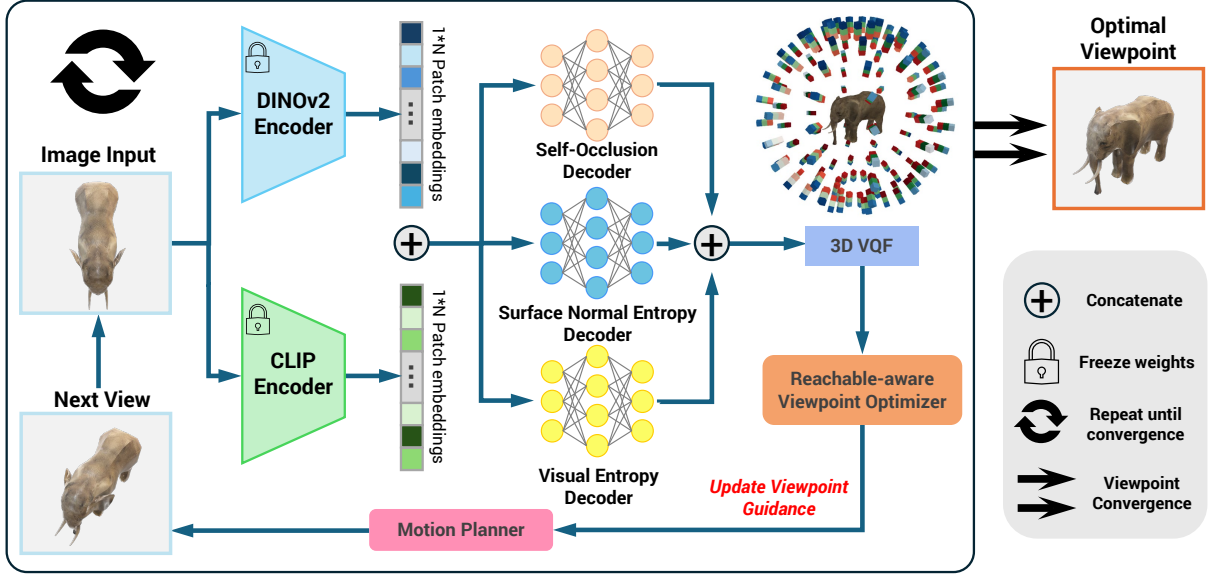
Image Input

Next View

DINOv2 Encoder

CLIP Encoder

1*N Patch embeddings

1*N Patch embeddings

Self-Occlusion Decoder

Surface Normal Entropy Decoder

Visual Entropy Decoder

3D VQF

Reachable-aware Viewpoint Optimizer

Update Viewpoint Guidance

Motion Planner

Optimal Viewpoint

Concatenate

Freeze weights

Repeat until convergence

Viewpoint Convergence